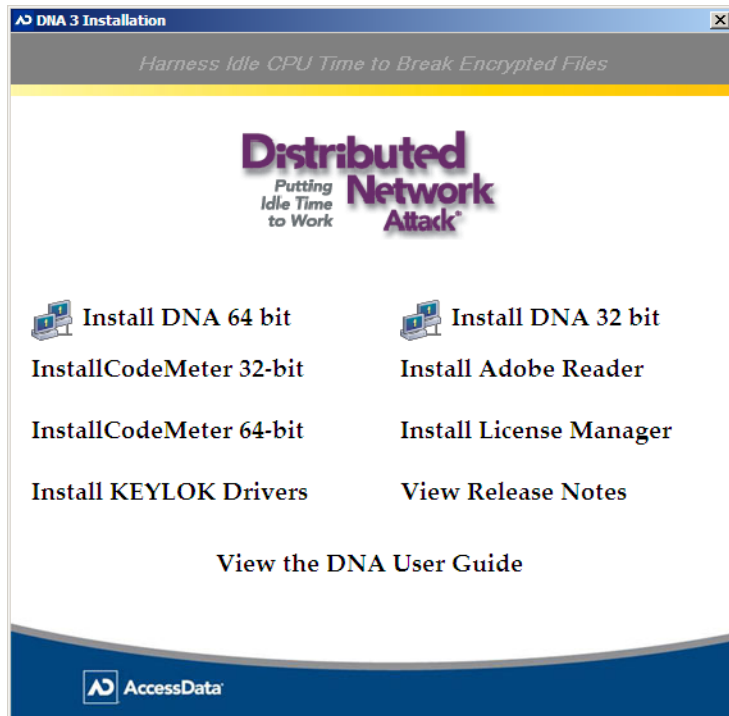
DNA 3 Installation

Harness Idle CPU Time to Break Encrypted Files

Distributed Network Attack®

Putting Idle Time to Work

Install DNA 64 bit

Install DNA 32 bit

InstallCodeMeter 32-bit

Install Adobe Reader

InstallCodeMeter 64-bit

Install License Manager

Install KEYLOK Drivers

View Release Notes

View the DNA User Guide

AccessData